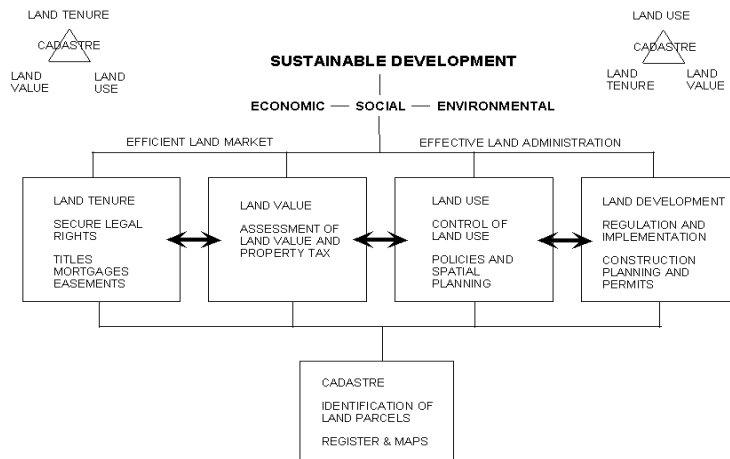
LAND TENURE

CADASTRE

LAND VALUE

LAND USE

SUSTAINABLE DEVELOPMENT

ECONOMIC — SOCIAL — ENVIRONMENTAL

LAND USE

CADASTRE

LAND TENURE

LAND VALUE

EFFICIENT LAND MARKET

EFFECTIVE LAND ADMINISTRATION

LAND TENURE

SECURE LEGAL RIGHTS

TITLES MORTGAGES EASEMENTS

LAND VALUE

ASSESSMENT OF LAND VALUE AND PROPERTY TAX

LAND USE

CONTROL OF LAND USE

POLICIES AND SPATIAL PLANNING

LAND DEVELOPMENT

REGULATION AND IMPLEMENTATION

CONSTRUCTION PLANNING AND PERMITS

CADASTRE

IDENTIFICATION OF LAND PARCELS

REGISTER & MAPS